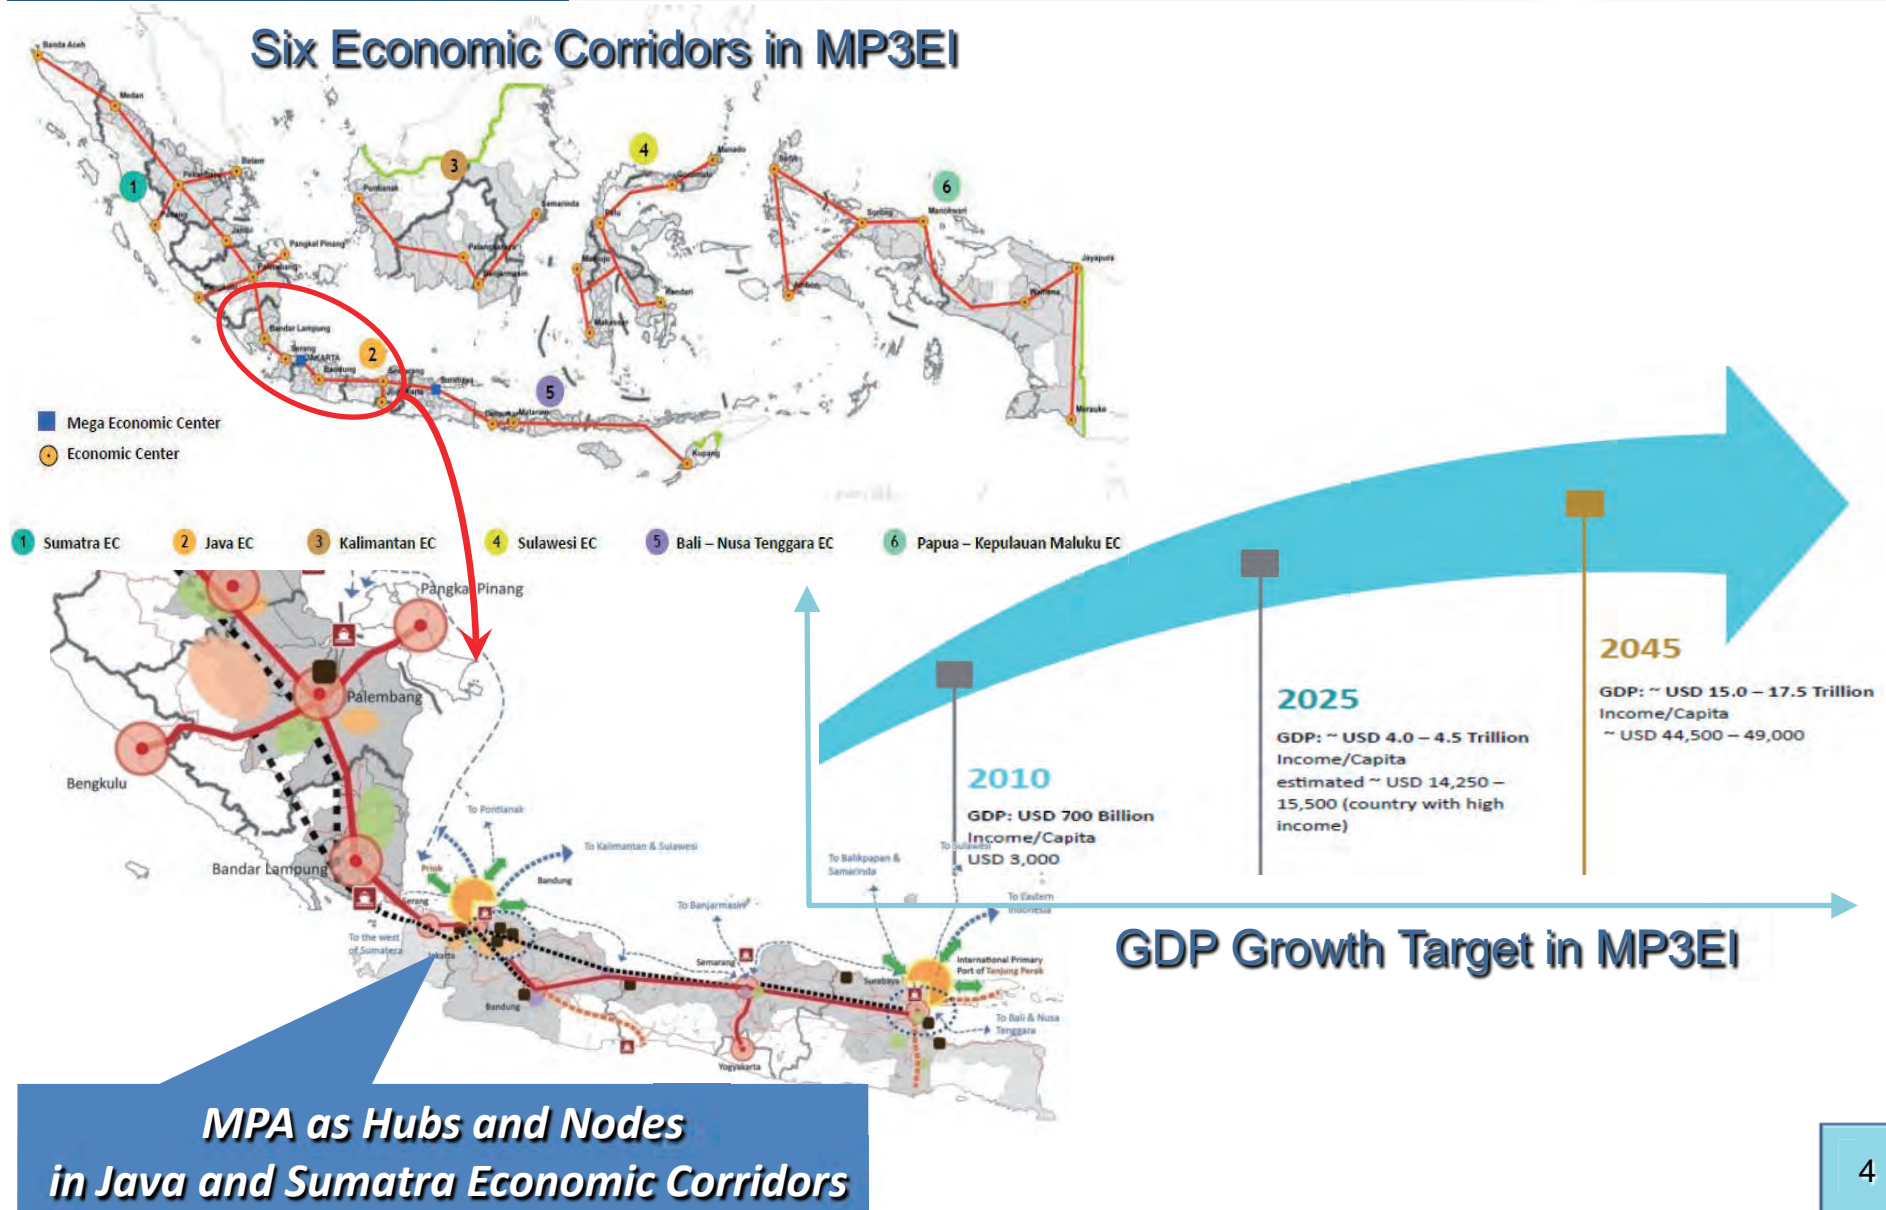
Six Economic Corridors in MP3EI

Banda Aceh
Medan
Batam
Pekanbaru
Padang
Jambi
Pangkal Pinang
Palembang
Bengkulu
Bandar Lampung
Serang
JAKARTA
Bandung
Semarang
Surabaya
Yogyakarta
Denpasar
Mataram
Kupang
Pontianak
Palangkaraya
Banjarmasin
Samarinda
Manado
Gorontalo
Palu
Mamuju
Kendari
Makassar
Sofifi
Sorong
Manokwari
Ambon
Jayapura
Wamena
Merauke

1 2 3 4 5 6

Mega Economic Center
Economic Center

1 Sumatra EC 2 Java EC 3 Kalimantan EC 4 Sulawesi EC 5 Bali – Nusa Tenggara EC 6 Papua – Kepulauan Maluku EC

Pangka Pinang
Palembang
Bengkulu
Bandar Lampung
To Pontianak
To Kalimantan & Sulawesi
Priok
Bandung
Serang
To the west of Sumatera
Jakarta
To Banjarmasin
Semarang
Bandung
Yogyakarta
To Balikpapan & Samarinda
To Sulawesi
To Eastern Indonesia
International Primary Port of Tanjung Perak
Surabaya
To Bali & Nusa Tenggara

2010
GDP: USD 700 Billion
Income/Capita
USD 3,000

2025
GDP: ~ USD 4.0 – 4.5 Trillion
Income/Capita
estimated ~ USD 14,250 – 15,500 (country with high income)

2045
GDP: ~ USD 15.0 – 17.5 Trillion
Income/Capita
~ USD 44,500 – 49,000

GDP Growth Target in MP3EI

MPA as Hubs and Nodes
in Java and Sumatra Economic Corridors

4